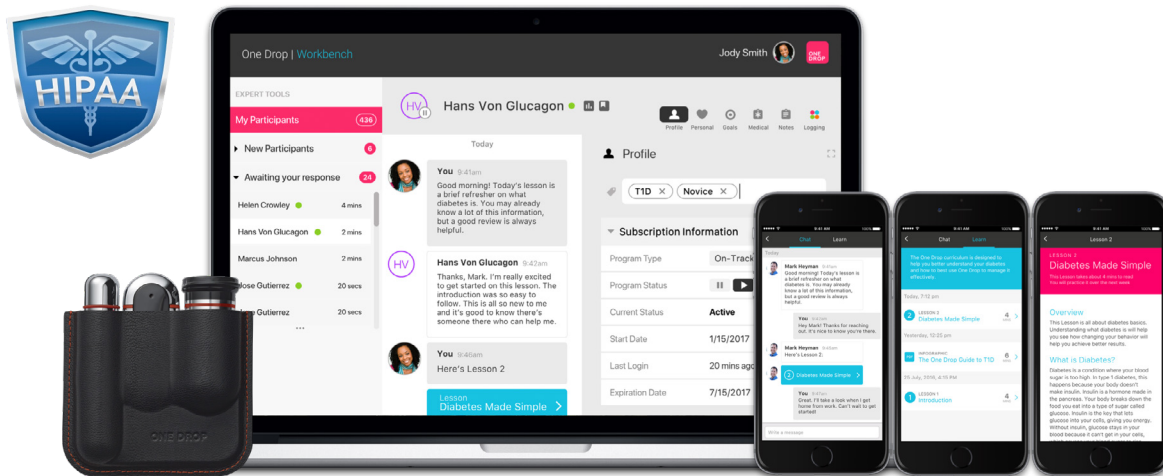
HIPAA

One Drop | Workbench

Jody Smith

ONE DROP

EXPERT TOOLS

My Participants 436

New Participants 6

Awaiting your response 24

Helen Crowley 4 mins

Hans Von Glucagon 2 mins

Marcus Johnson 2 mins

Jose Gutierrez 20 secs

Joe Gutierrez 20 secs

HV Hans Von Glucagon

Profile Personal Goals Medical Notes Logging

Today

You 9:41am
Good morning! Today's lesson is a brief refresher on what diabetes is. You may already know a lot of this information, but a good review is always helpful.

HV Hans Von Glucagon 9:42am
Thanks, Mark. I'm really excited to get started on this lesson. The introduction was so easy to follow. This is all so new to me and it's good to know there's someone there who can help me.

You 9:46am
Here's Lesson 2

Lesson
Diabetes Made Simple

Profile

T1D × Novice ×

Subscription Information

Program Type On-Track

Program Status

Current Status Active

Start Date 1/15/2017

Last Login 20 mins ago

Expiration Date 7/15/2017

9:41 AM

Chat Learn

Today

Mark Heyman 9:41am
Good morning! Today's lesson is a brief refresher on what diabetes is. You may already know a lot of this information, but a good review is always helpful.

Hey Mark! Thanks for reaching out. It's nice to know you're there.

Mark Heyman
Here's Lesson 2.

2 Diabetes Made Simple

Great. I'll take a look when I get home from work. Can't wait to get started!

Write a message

Chat Learn

The One Drop curriculum is designed to help you better understand your diabetes and how to best use One Drop to manage it effectively.

Today, 7:12 pm

2 LESSON 2
Diabetes Made Simple 4 mins

Yesterday, 12:20 pm

INFOGRAPHIC
The One Drop Guide to T1D

7th July, 2016, 9:41 PM

1 LESSON 1
Introduction 4 mins

Lesson 2

LESSON 2
Diabetes Made Simple
This Lesson takes about 4 mins to read. You will practice it over the next week.

Overview
This Lesson is all about diabetes basics. Understanding what diabetes is will help you see how changing your behavior will help you achieve better results.

What is Diabetes?
Diabetes is a condition where your blood sugar is too high. In type 1 diabetes, this happens because your body doesn't make insulin. Insulin is a hormone made in the pancreas. Your body breaks down the food you eat into a type of sugar called glucose. Insulin is the key that lets glucose into your cells, giving you energy. Without insulin, glucose stays in your blood because it can't get in your cells,

ONE DROP